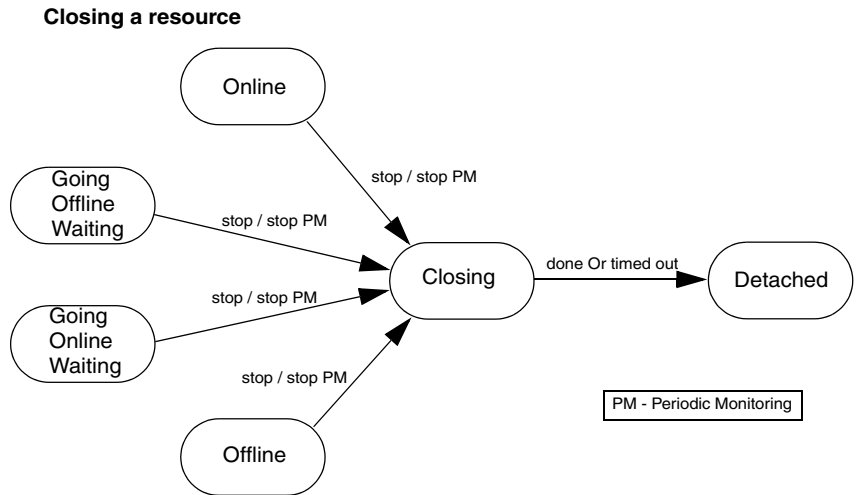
Closing a resource

Online

stop / stop PM

Going Offline Waiting

stop / stop PM

Closing

done Or timed out

Detached

stop / stop PM

Going Online Waiting

stop / stop PM

PM - Periodic Monitoring

Offline